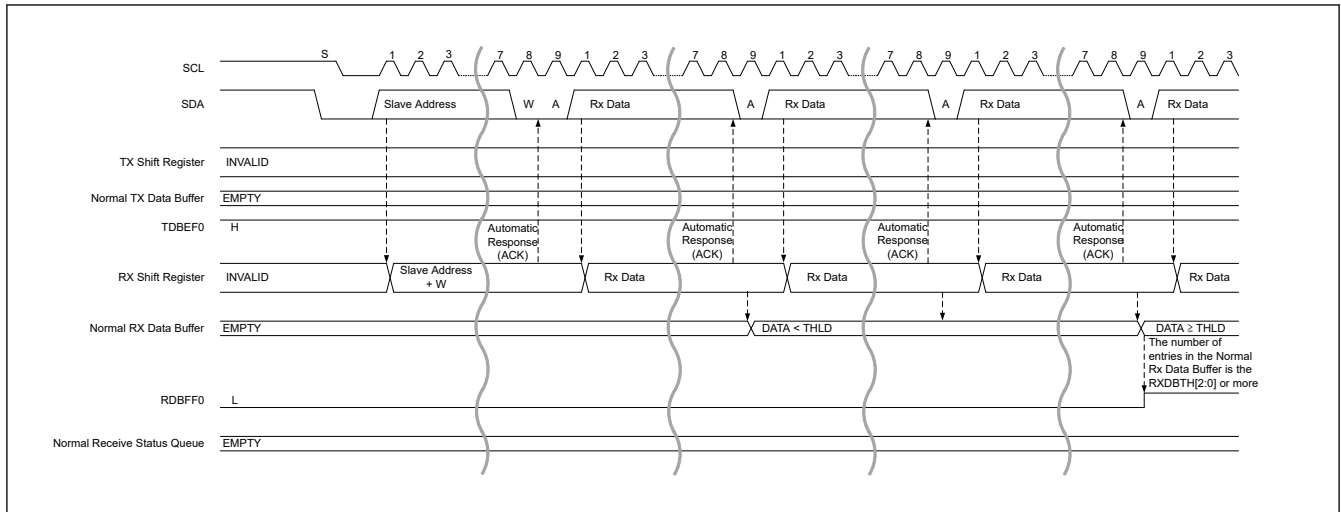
SCL
S 1 2 3 7 8 9 1 2 3 7 8 9 1 2 3 7 8 9 1 2 3 7 8 9 1 2 3

SDA
Slave Address W A Rx Data A Rx Data A Rx Data A Rx Data

TX Shift Register INVALID

Normal TX Data Buffer EMPTY

TDBEF0 H

Automatic Response (ACK)
Automatic Response (ACK)
Automatic Response (ACK)
Automatic Response (ACK)

RX Shift Register INVALID
Slave Address + W
Rx Data
Rx Data
Rx Data
Rx Data

Normal RX Data Buffer EMPTY
DATA < THLD
DATA ≥ THLD

The number of entries in the Normal Rx Data Buffer is the RXDBTH[2:0] or more

RDBFF0 L

Normal Receive Status Queue EMPTY